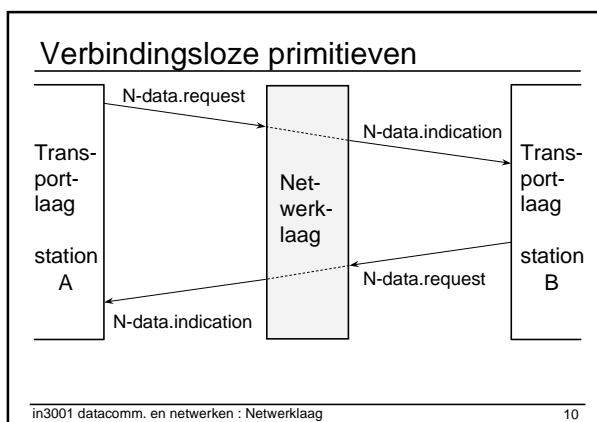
Verbindingsloze primitieven

N-data.request

N-data.indication

Transport-laag

station A

Net-werk-laag

Transport-laag

station B

N-data.request

N-data.indication

in3001 datacomm. en netwerken : Netwerklaag

10